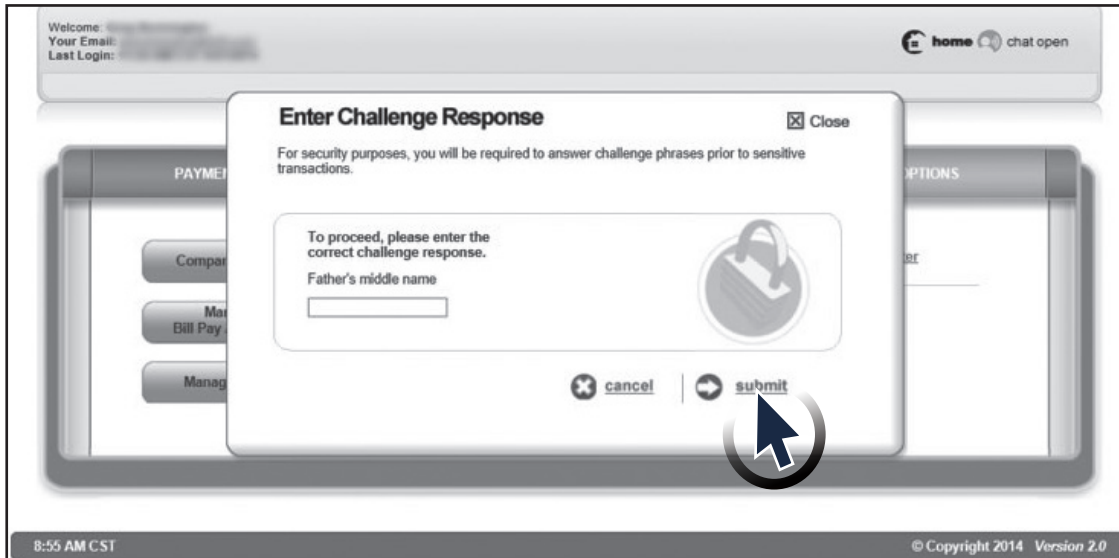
Welcome: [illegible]
Your Email: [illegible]
Last Login: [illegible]

home chat open

Enter Challenge Response

Close

For security purposes, you will be required to answer challenge phrases prior to sensitive transactions.

PAYME

PTIONS

To proceed, please enter the correct challenge response.

Father's middle name

Compa

Ma
Bill Pay

Manag

er

cancel

submit

8:55 AM CST

© Copyright 2014 Version 2.0